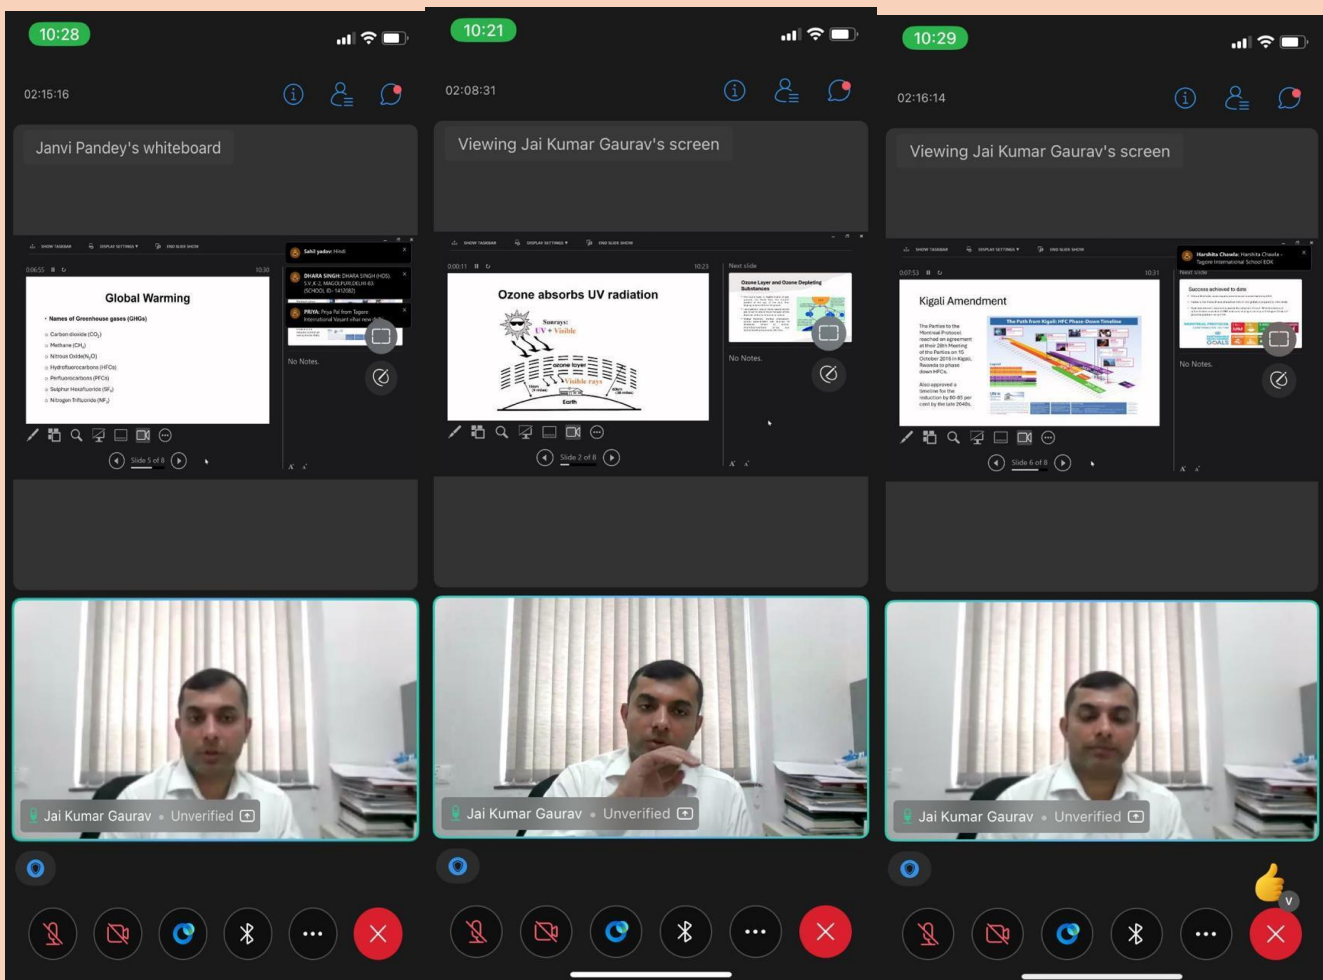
10:28

02:15:16

Janvi Pandey's whiteboard

SHOW TASKBAR DISPLAY SETTINGS END SLIDE SHOW

0:06:55 10:30

Global Warming

• Names of Greenhouse gases (GHGs)

Carbon dioxide ($CO_2$)
Methane ($CH_4$)
Nitrous Oxide($N_2O$)
Hydrofluorocarbons (HFCs)
Perfluorocarbons (PFCs)
Sulphur Hexafluoride ($SF_6$)
Nitrogen Trifluoride ($NF_3$)

Sahil yadav: Hindi

DHARA SINGH: DHARA SINGH (HOS), 5 K.X-2, MAGOLPURI,DELHI-83 (SCHOOL ID- 1413082)

PRIYA: Priya Pal from Tagore International Vasant vihar new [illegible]

No Notes.

Slide 5 of 8

Jai Kumar Gaurav • Unverified

10:21

02:08:31

Viewing Jai Kumar Gaurav's screen

SHOW TASKBAR DISPLAY SETTINGS END SLIDE SHOW

0:00:11 10:23

Next slide

Ozone absorbs UV radiation

Sunrays: UV + Visible

ozone layer

Visible rays

Earth

Ozone Layer and Ozone Depleting Substances

No Notes.

Slide 2 of 8

Jai Kumar Gaurav • Unverified

10:29

02:16:14

Viewing Jai Kumar Gaurav's screen

SHOW TASKBAR DISPLAY SETTINGS END SLIDE SHOW

0:07:53 10:31

Next slide

Kigali Amendment

The Parties to the Montreal Protocol reached an agreement at their 28th Meeting of the Parties on 15 October 2016 in Kigali, Rwanda to phase down HFCs.

Also approved a timeline for the reduction by 80-85 per cent by the late 2040s.

The Path from Kigali: HFC Phase-Down Timeline

Harshita Chawla: Harshita Chawla - Tagore International School EOK

Success achieved to date

No Notes.

Slide 6 of 8

Jai Kumar Gaurav • Unverified

V